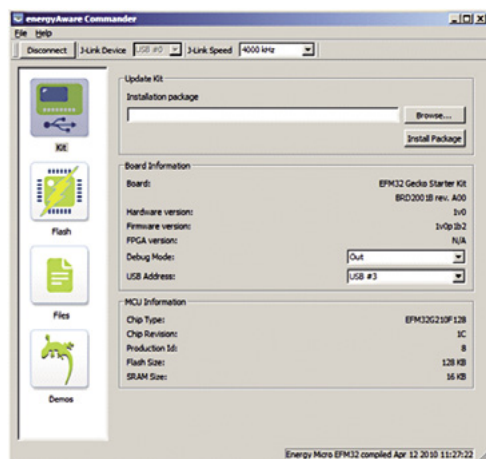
energyAware Commander

File Help

Disconnect J-Link Device USB #0 J-Link Speed 4000 kHz

Kit

Flash

Files

Demos

Update Kit

Installation package

Browse...

Install Package

Board Information

Board: EFM32 Gecko Starter Kit

BRD2001B rev. A00

Hardware version: 1v0

Firmware version: 1v0p1b2

FPGA version: N/A

Debug Mode: Out

USB Address: USB #3

MCU Information

Chip Type: EFM32G210F128

Chip Revision: 1C

Production Id: 8

Flash Size: 128 KB

SRAM Size: 16 KB

Energy Micro EFM32 compiled Apr 12 2010 11:27:22